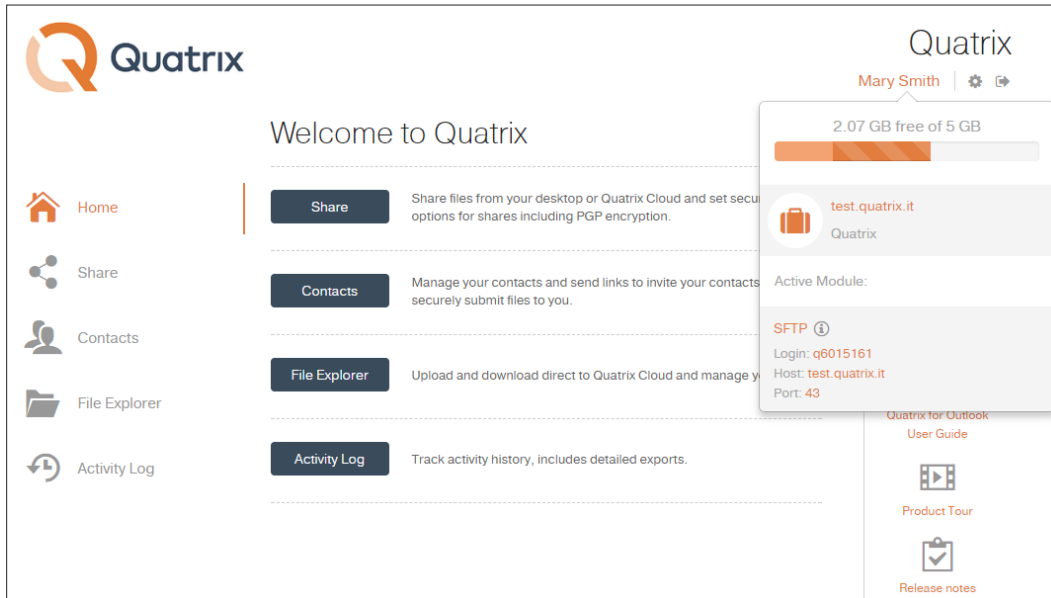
Quatrix

Quatrix

Mary Smith

Welcome to Quatrix

Home

Share

Contacts

File Explorer

Activity Log

Share

Share files from your desktop or Quatrix Cloud and set secu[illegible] options for shares including PGP encryption.

Contacts

Manage your contacts and send links to invite your contacts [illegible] securely submit files to you.

File Explorer

Upload and download direct to Quatrix Cloud and manage y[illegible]

Activity Log

Track activity history, includes detailed exports.

2.07 GB free of 5 GB

test.quatrix.it

Quatrix

Active Module:

SFTP

Login: q6015161

Host: test.quatrix.it

Port: 43

Quatrix for Outlook User Guide

Product Tour

Release notes